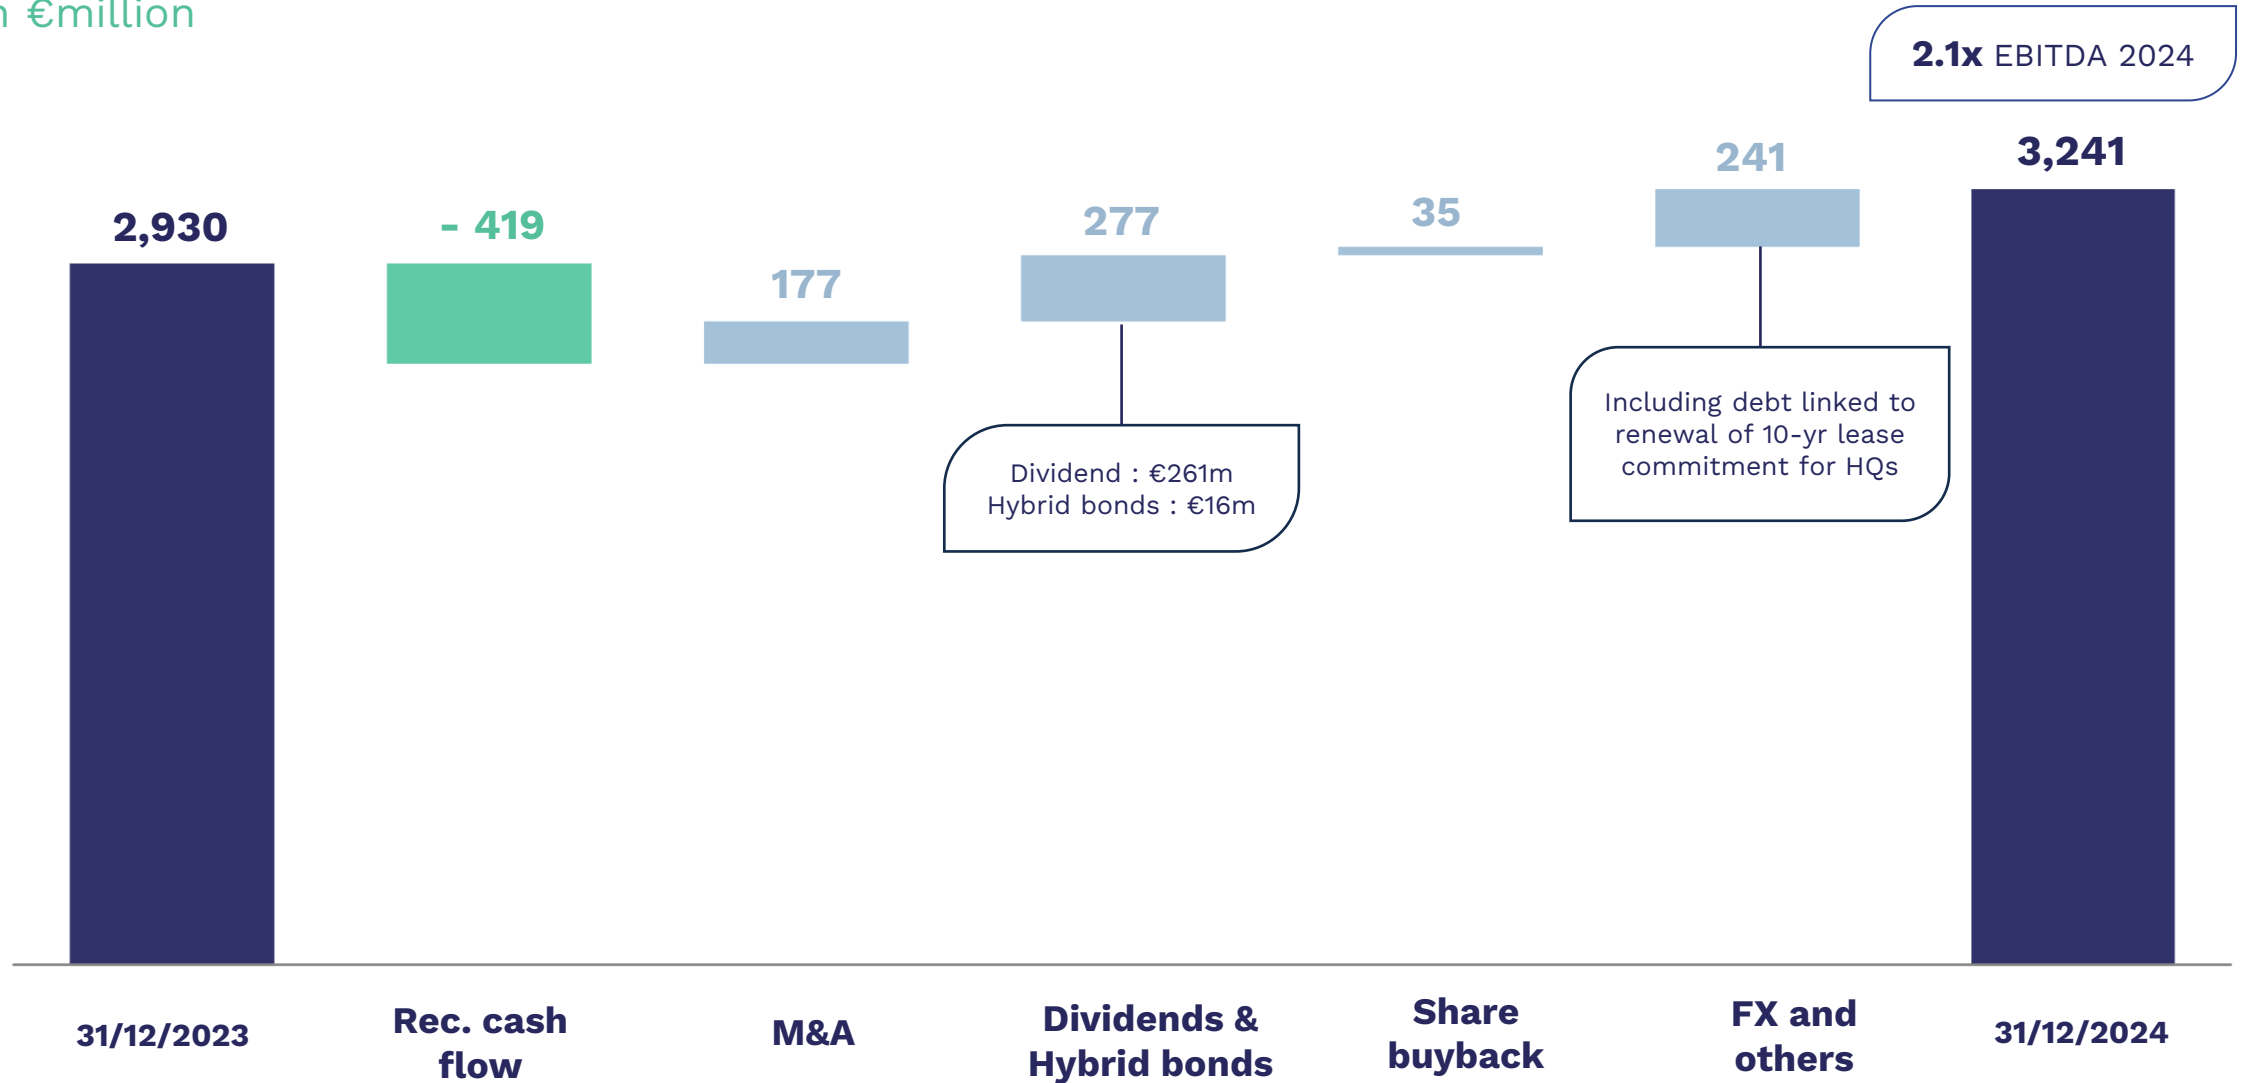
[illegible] €million

2.1x EBITDA 2024

2,930

- 419

177

277

35

241

3,241

Dividend : €261m
Hybrid bonds : €16m

Including debt linked to renewal of 10-yr lease commitment for HQs

31/12/2023

Rec. cash flow

M&A

Dividends & Hybrid bonds

Share buyback

FX and others

31/12/2024